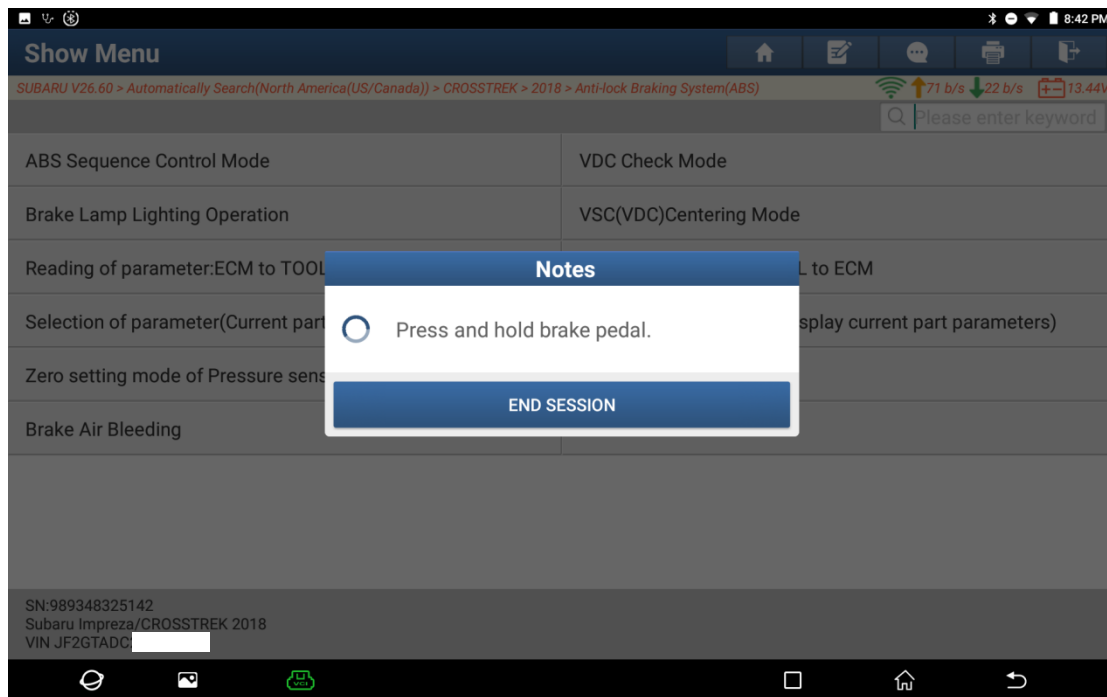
8:42 PM

Show Menu

SUBARU V26.60 > Automatically Search(North America(US/Canada)) > CROSSTREK > 2018 > Anti-lock Braking System(ABS)

71 b/s 22 b/s 13.44V

Please enter keyword

ABS Sequence Control Mode

VDC Check Mode

Brake Lamp Lighting Operation

VSC(VDC)Centering Mode

Reading of parameter:ECM to TOOL

L to ECM

Selection of parameter(Current part

splay current part parameters)

Zero setting mode of Pressure sens

Brake Air Bleeding

Notes

Press and hold brake pedal.

END SESSION

SN:989348325142
Subaru Impreza/CROSSTREK 2018
VIN JF2GTADC

VCI